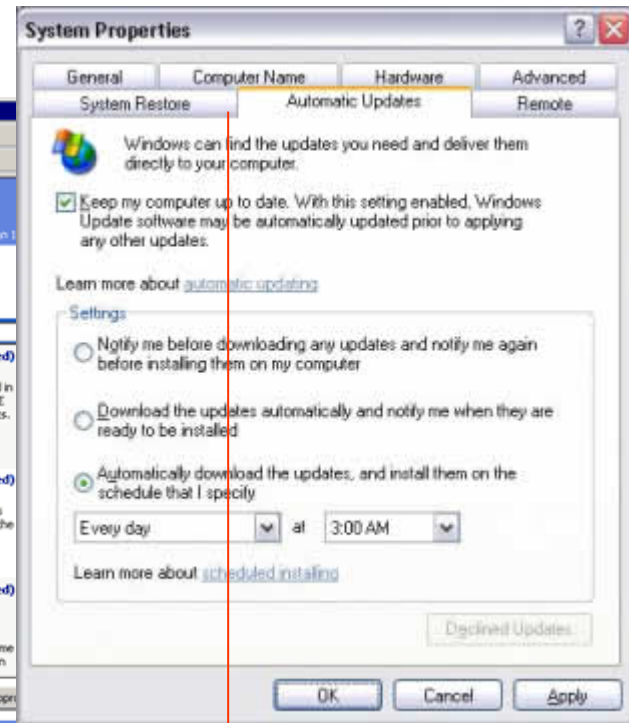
System Properties

General | Computer Name | Hardware | Advanced
System Restore | Automatic Updates | Remote

Windows can find the updates you need and deliver them directly to your computer.

Keep my computer up to date. With this setting enabled, Windows Update software may be automatically updated prior to applying any other updates.

Learn more about automatic updating

Settings

Notify me before downloading any updates and notify me again before installing them on my computer

Download the updates automatically and notify me when they are ready to be installed

Automatically download the updates, and install them on the schedule that I specify

Every day at 3:00 AM

Learn more about scheduled installing

Declined Updates

OK Cancel Apply